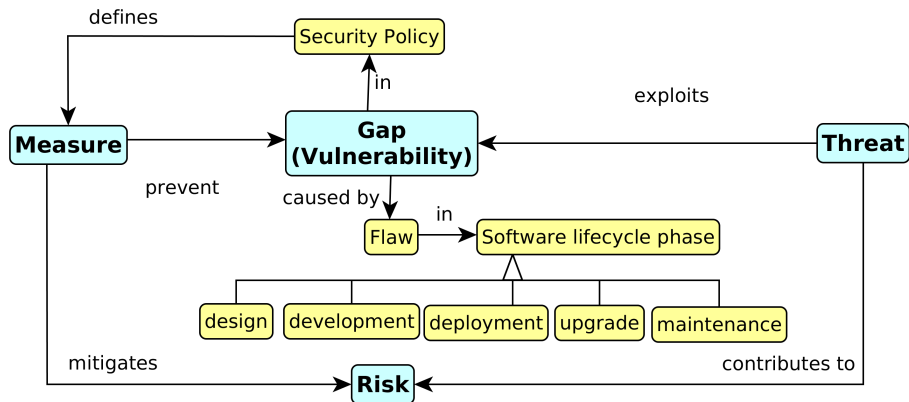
defines

Security Policy

in

exploits

Measure

Gap (Vulnerability)

Threat

prevent

caused by

in

Flaw

Software lifecycle phase

design

development

deployment

upgrade

maintenance

mitigates

contributes to

Risk